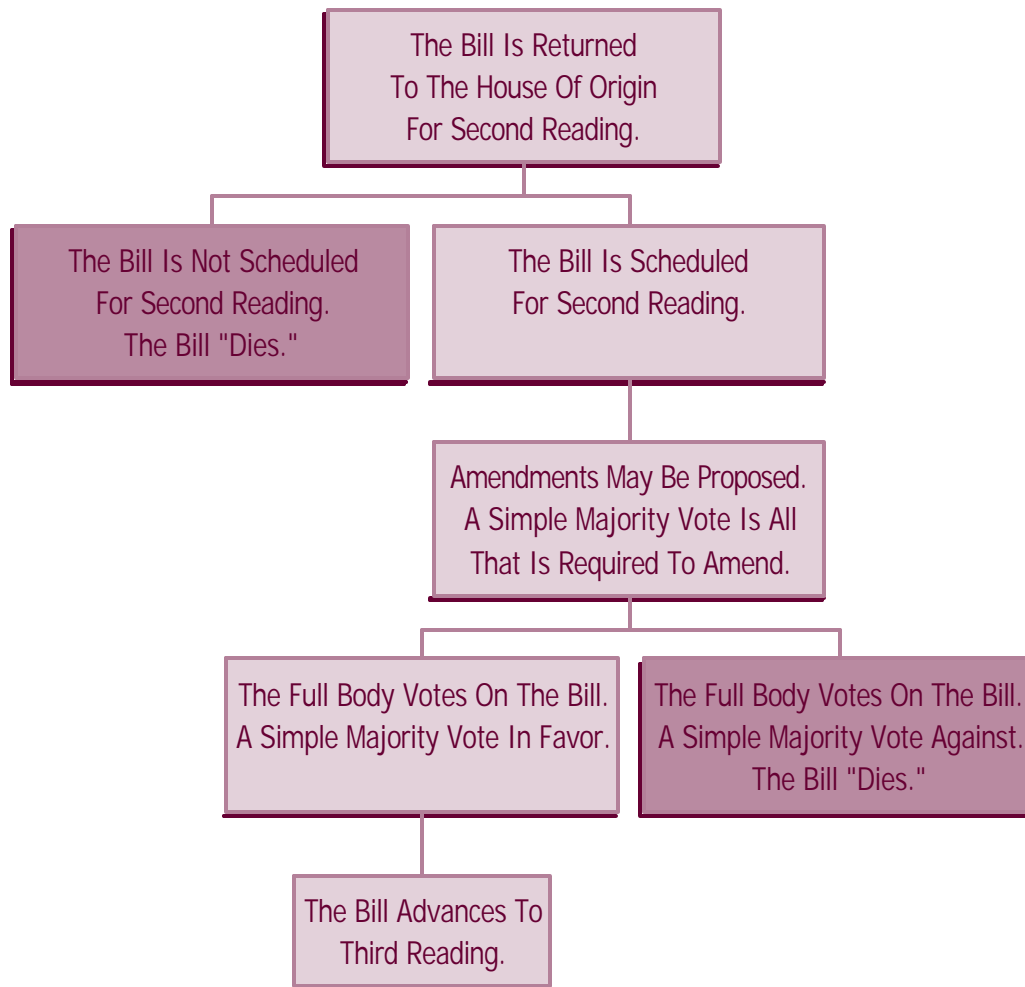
The Bill Is Returned To The House Of Origin For Second Reading.

The Bill Is Not Scheduled For Second Reading. The Bill "Dies."

The Bill Is Scheduled For Second Reading.

Amendments May Be Proposed. A Simple Majority Vote Is All That Is Required To Amend.

The Full Body Votes On The Bill. A Simple Majority Vote In Favor.

The Full Body Votes On The Bill. A Simple Majority Vote Against. The Bill "Dies."

The Bill Advances To Third Reading.